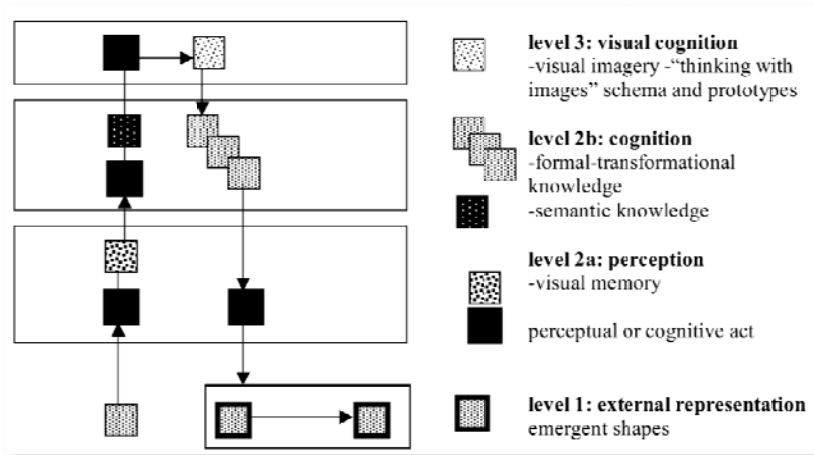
level 3: visual cognition
-visual imagery -"thinking with images" schema and prototypes

level 2b: cognition
-formal-transformational knowledge
-semantic knowledge

level 2a: perception
-visual memory
perceptual or cognitive act

level 1: external representation
emergent shapes